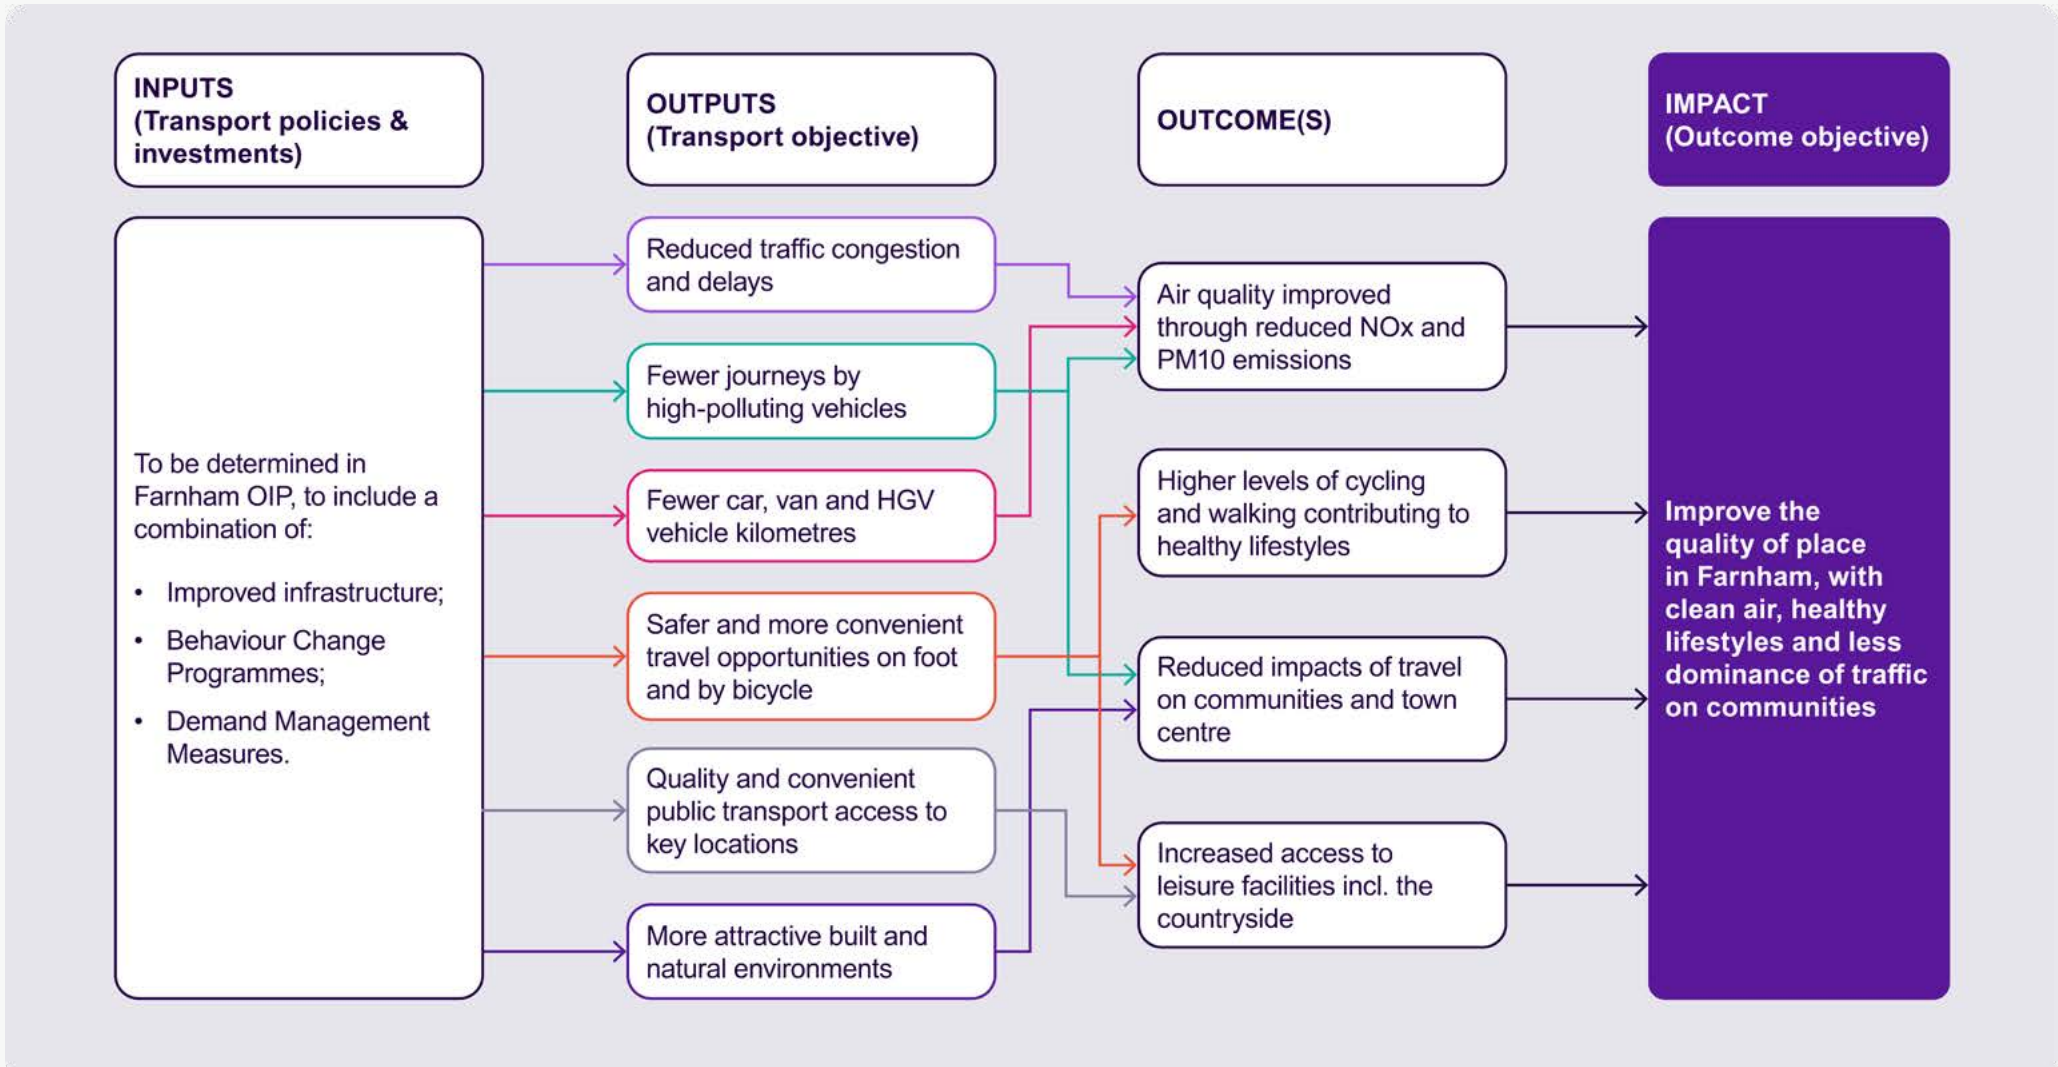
INPUTS
(Transport policies & investments)

OUTPUTS
(Transport objective)

OUTCOME(S)

IMPACT
(Outcome objective)

To be determined in Farnham OIP, to include a combination of:

- Improved infrastructure;
- Behaviour Change Programmes;
- Demand Management Measures.

Reduced traffic congestion and delays

Fewer journeys by high-polluting vehicles

Fewer car, van and HGV vehicle kilometres

Safer and more convenient travel opportunities on foot and by bicycle

Quality and convenient public transport access to key locations

More attractive built and natural environments

Air quality improved through reduced NOx and PM10 emissions

Higher levels of cycling and walking contributing to healthy lifestyles

Reduced impacts of travel on communities and town centre

Increased access to leisure facilities incl. the countryside

Improve the quality of place in Farnham, with clean air, healthy lifestyles and less dominance of traffic on communities